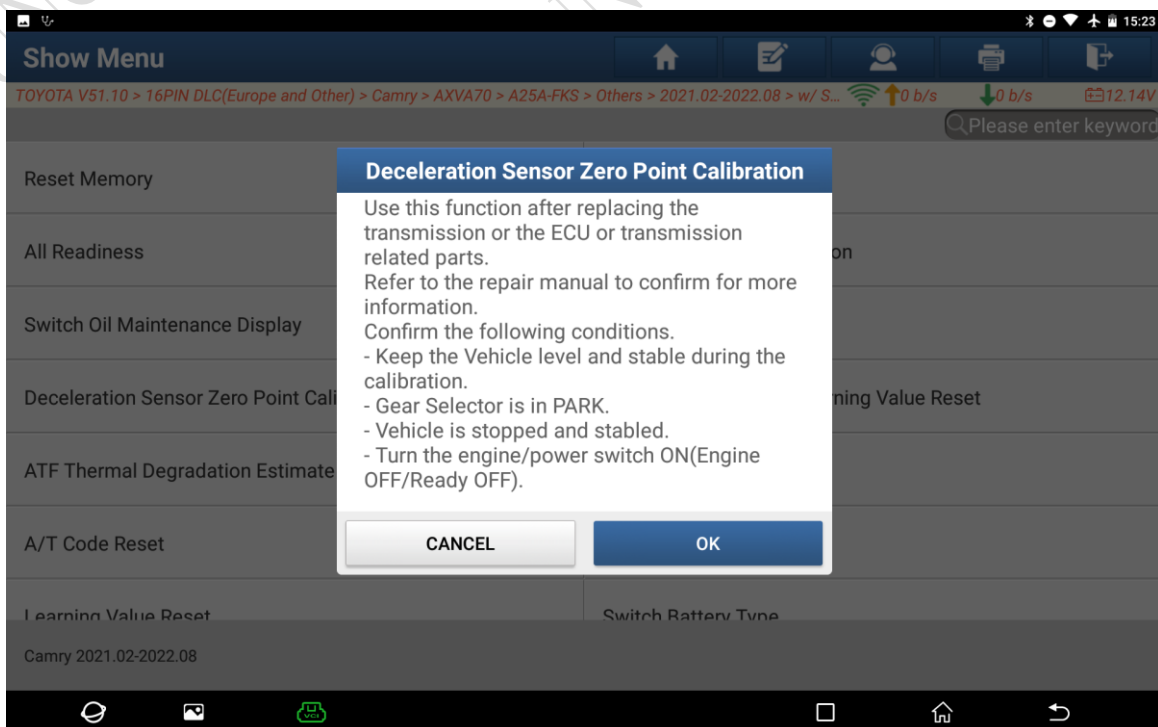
15:23

Show Menu

TOYOTA V51.10 > 16PIN DLC(Europe and Other) > Camry > AXVA70 > A25A-FKS > Others > 2021.02-2022.08 > w/ S... 0 b/s 0 b/s 12.14V

Please enter keyword

Reset Memory

All Readiness

Switch Oil Maintenance Display

Deceleration Sensor Zero Point Cali

ATF Thermal Degradation Estimate

A/T Code Reset

Learning Value Reset

on

ning Value Reset

Switch Battery Type

Deceleration Sensor Zero Point Calibration

Use this function after replacing the transmission or the ECU or transmission related parts.
Refer to the repair manual to confirm for more information.
Confirm the following conditions.
- Keep the Vehicle level and stable during the calibration.
- Gear Selector is in PARK.
- Vehicle is stopped and stabled.
- Turn the engine/power switch ON(Engine OFF/Ready OFF).

CANCEL

OK

Camry 2021.02-2022.08

VCI